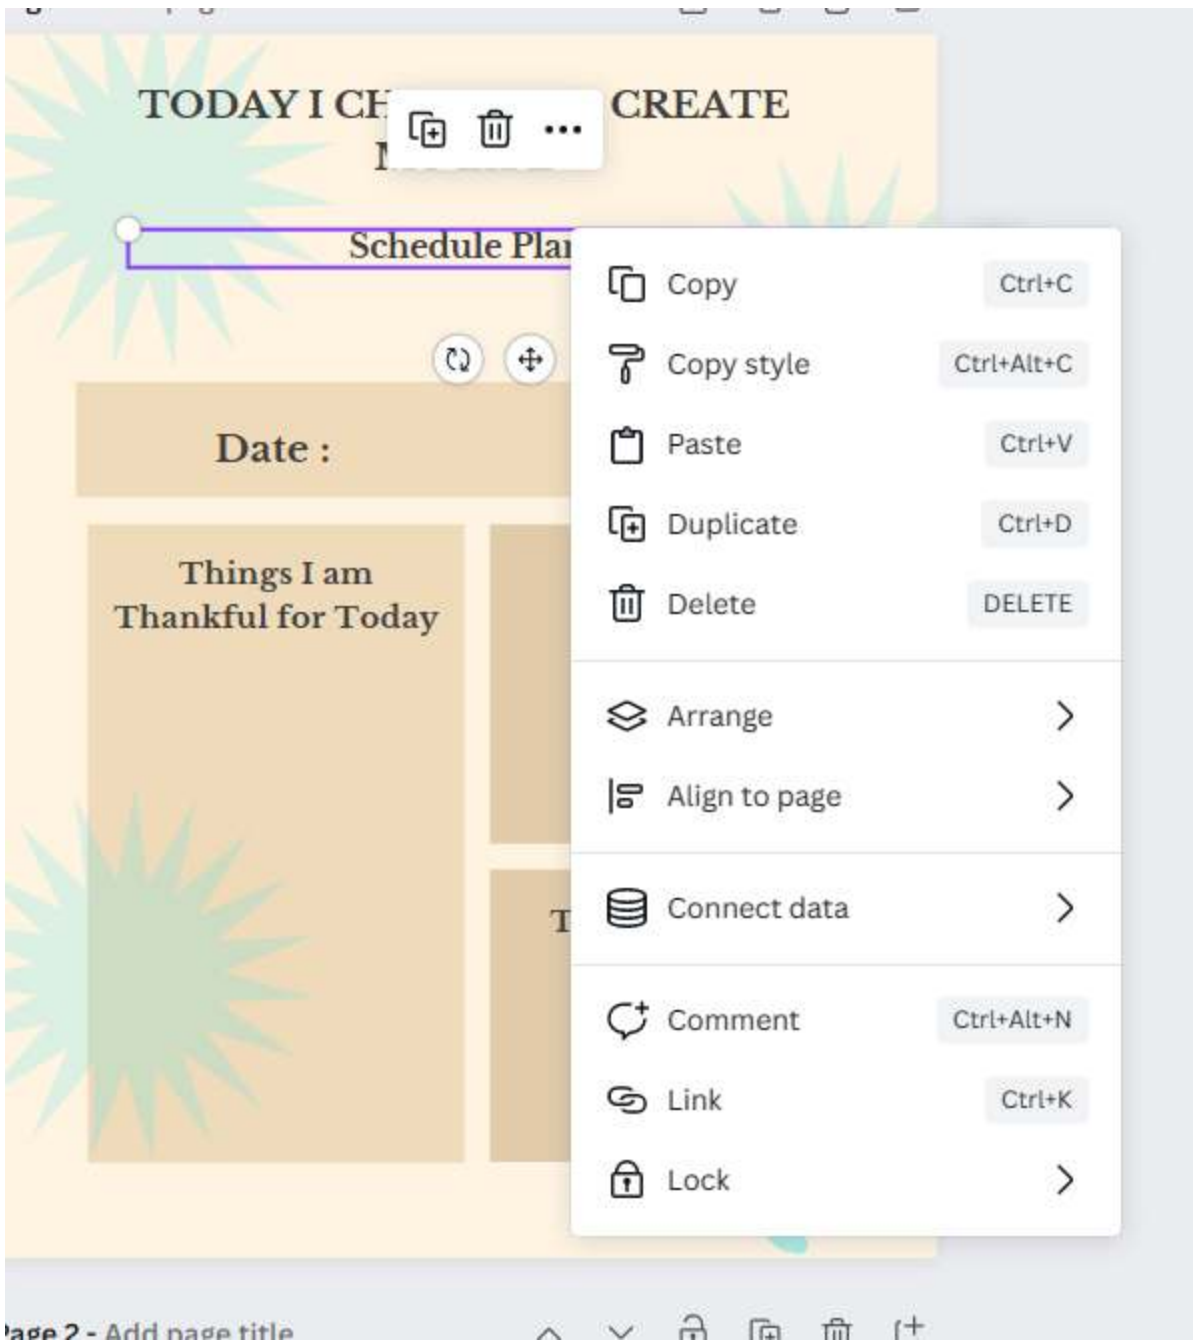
TODAY I CH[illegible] CREATE

M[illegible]

Schedule Pla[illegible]

Date :

Things I am Thankful for Today

T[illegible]

Copy Ctrl+C

Copy style Ctrl+Alt+C

Paste Ctrl+V

Duplicate Ctrl+D

Delete DELETE

Arrange

Align to page

Connect data

Comment Ctrl+Alt+N

Link Ctrl+K

Lock

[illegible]age 2 - Add page title